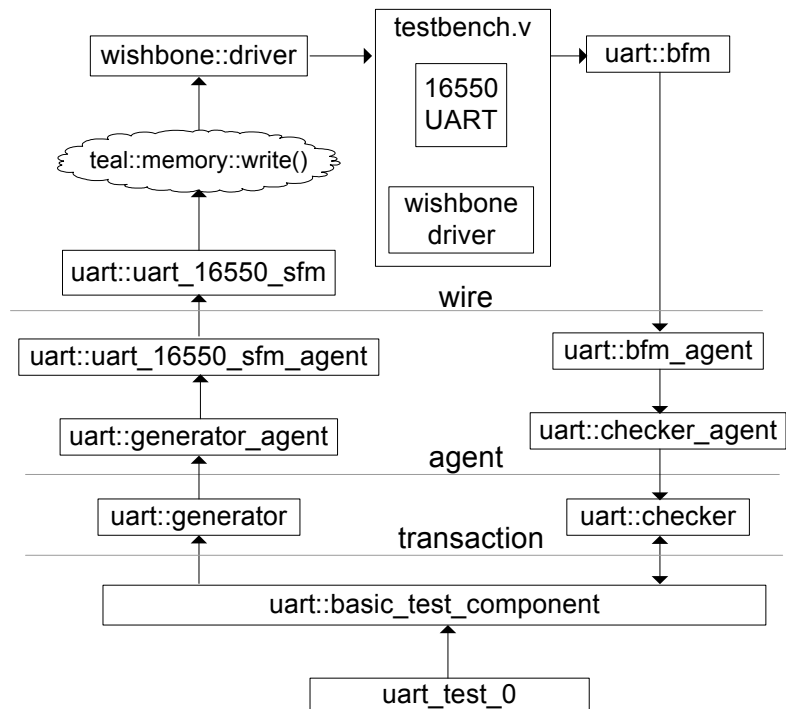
wishbone::driver

testbench.v

16550 UART

wishbone driver

uart::bfm

teal::memory::write()

uart::uart_16550_sfm

wire

uart::uart_16550_sfm_agent

uart::bfm_agent

uart::generator_agent

uart::checker_agent

agent

uart::generator

uart::checker

transaction

uart::basic_test_component

uart_test_0